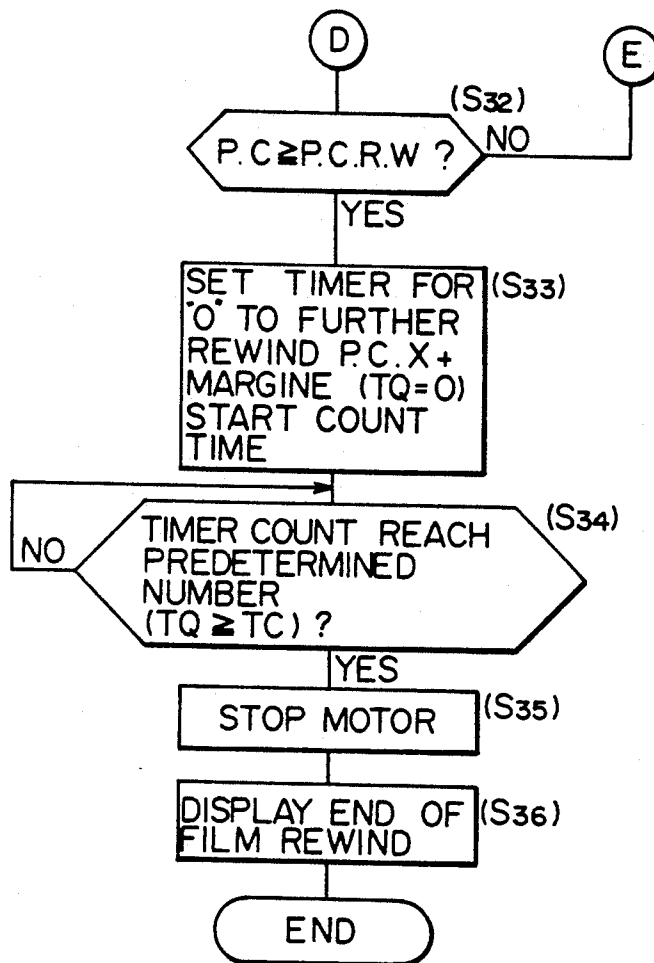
D

E

(S32)

P.C ≧ P.C.R.W ?

NO

YES

SET TIMER FOR "O" TO FURTHER REWIND P.C.X + MARGINE (TQ=O) START COUNT TIME

(S33)

TIMER COUNT REACH PREDETERMINED NUMBER (TQ ≧ TC) ?

(S34)

NO

YES

STOP MOTOR

(S35)

DISPLAY END OF FILM REWIND

(S36)

END